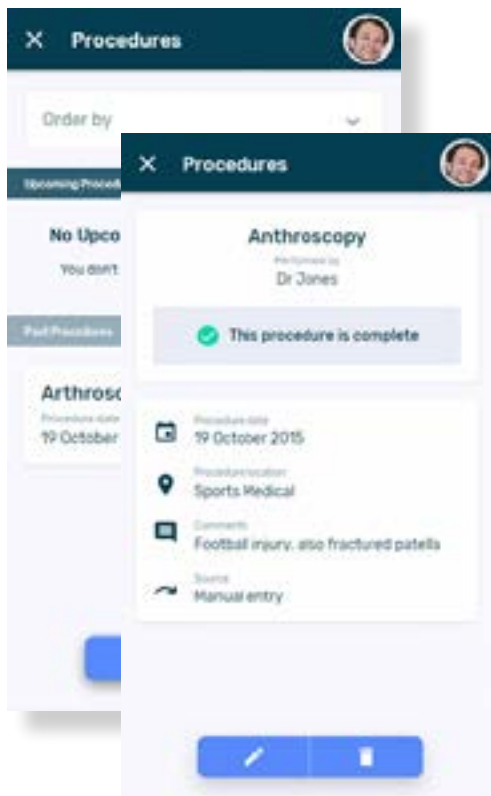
Procedures

Order by

Upcoming Procedures

No Upco

You don't

Past Procedures

Arthrosc

Procedure date

19 October

Procedures

Anthroscopy

Performed by

Dr Jones

This procedure is complete

Procedure date

19 October 2015

Procedure location

Sports Medical

Comments

Football injury, also fractured patella

Source

Manual entry